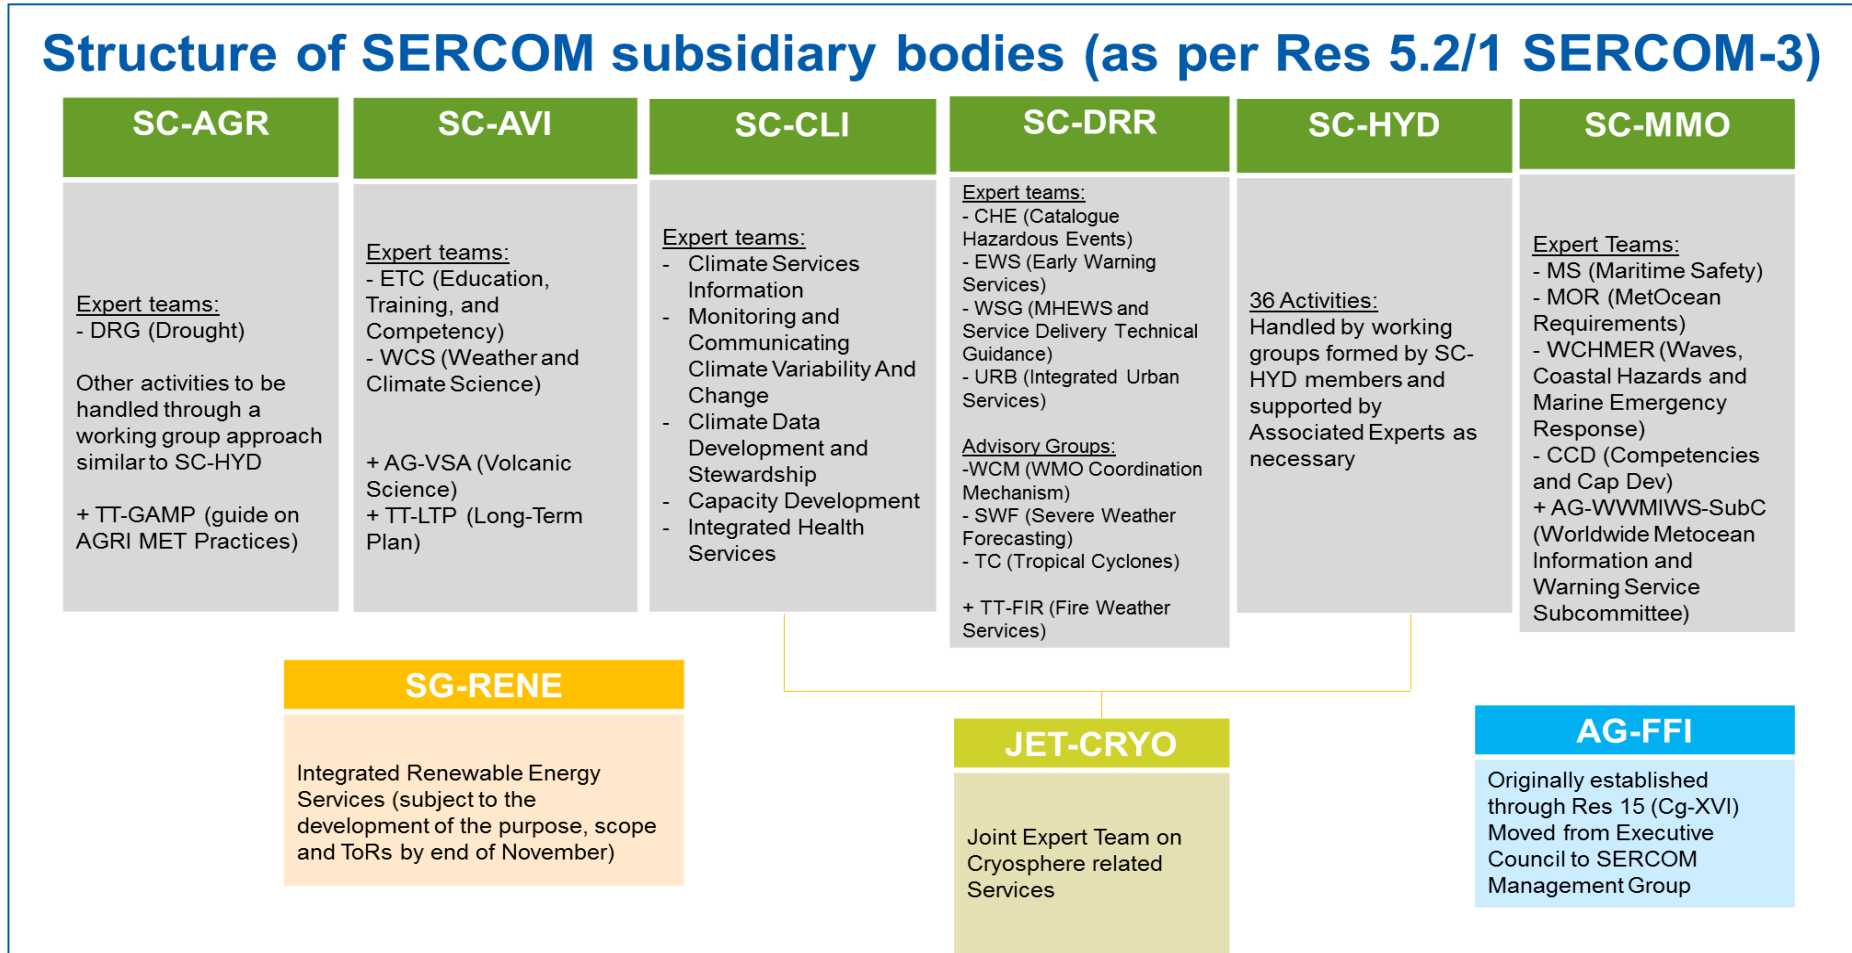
Structure of SERCOM subsidiary bodies (as per Res 5.2/1 SERCOM-3)

SC-AGR

Expert teams:
- DRG (Drought)

Other activities to be handled through a working group approach similar to SC-HYD

+ TT-GAMP (guide on AGRI MET Practices)

SC-AVI

Expert teams:
- ETC (Education, Training, and Competency)
- WCS (Weather and Climate Science)

+ AG-VSA (Volcanic Science)
+ TT-LTP (Long-Term Plan)

SC-CLI

Expert teams:
- Climate Services Information
- Monitoring and Communicating Climate Variability And Change
- Climate Data Development and Stewardship
- Capacity Development
- Integrated Health Services

SC-DRR

Expert teams:
- CHE (Catalogue Hazardous Events)
- EWS (Early Warning Services)
- WSG (MHEWS and Service Delivery Technical Guidance)
- URB (Integrated Urban Services)

Advisory Groups:
-WCM (WMO Coordination Mechanism)
- SWF (Severe Weather Forecasting)
- TC (Tropical Cyclones)

+ TT-FIR (Fire Weather Services)

SC-HYD

36 Activities:
Handled by working groups formed by SC-HYD members and supported by Associated Experts as necessary

SC-MMO

Expert Teams:
- MS (Maritime Safety)
- MOR (MetOcean Requirements)
- WCHMER (Waves, Coastal Hazards and Marine Emergency Response)
- CCD (Competencies and Cap Dev)
+ AG-WWMIWS-SubC (Worldwide Metocean Information and Warning Service Subcommittee)

SG-RENE

Integrated Renewable Energy Services (subject to the development of the purpose, scope and ToRs by end of November)

JET-CRYO

Joint Expert Team on Cryosphere related Services

AG-FFI

Originally established through Res 15 (Cg-XVI) Moved from Executive Council to SERCOM Management Group